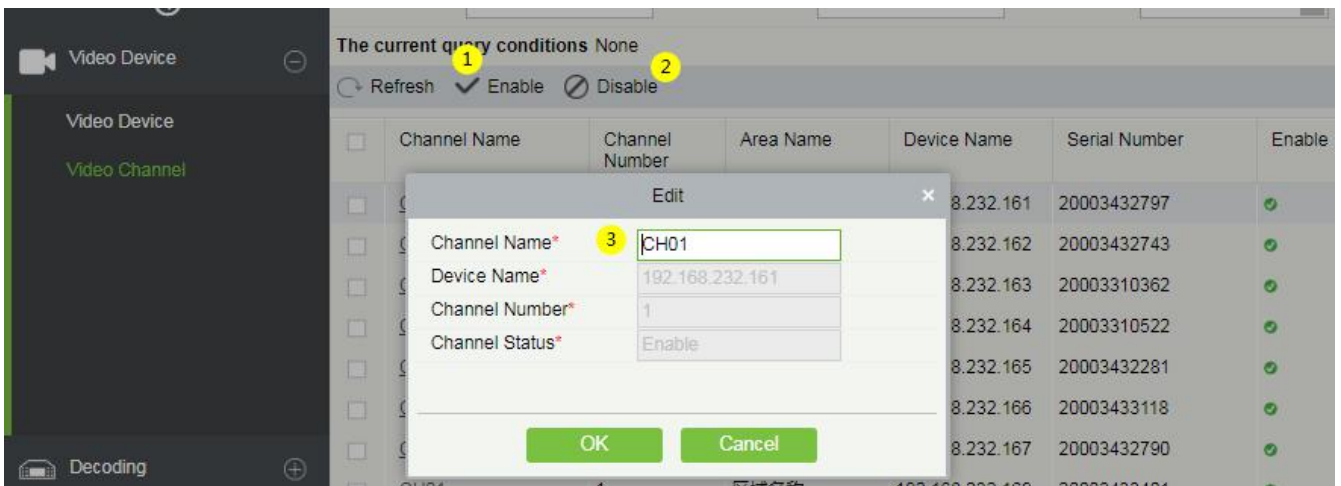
Video Device

Video Device

Video Channel

Decoding

The current query conditions None

1

2

Refresh Enable Disable

| | Channel Name | Channel Number | Area Name | Device Name | Serial Number | Enable |
|---|---|---|---|---|---|---|
| | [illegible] | | | 8.232.161 | 20003432797 | |
| | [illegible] | | | 8.232.162 | 20003432743 | |
| | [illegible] | | | 8.232.163 | 20003310362 | |
| | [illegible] | | | 8.232.164 | 20003310522 | |
| | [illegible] | | | 8.232.165 | 20003432281 | |
| | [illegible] | | | 8.232.166 | 20003433118 | |
| | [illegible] | | | 8.232.167 | 20003432790 | |

Edit

×

Channel Name* 3 CH01

Device Name* 192.168.232.161

Channel Number* 1

Channel Status* Enable

OK Cancel